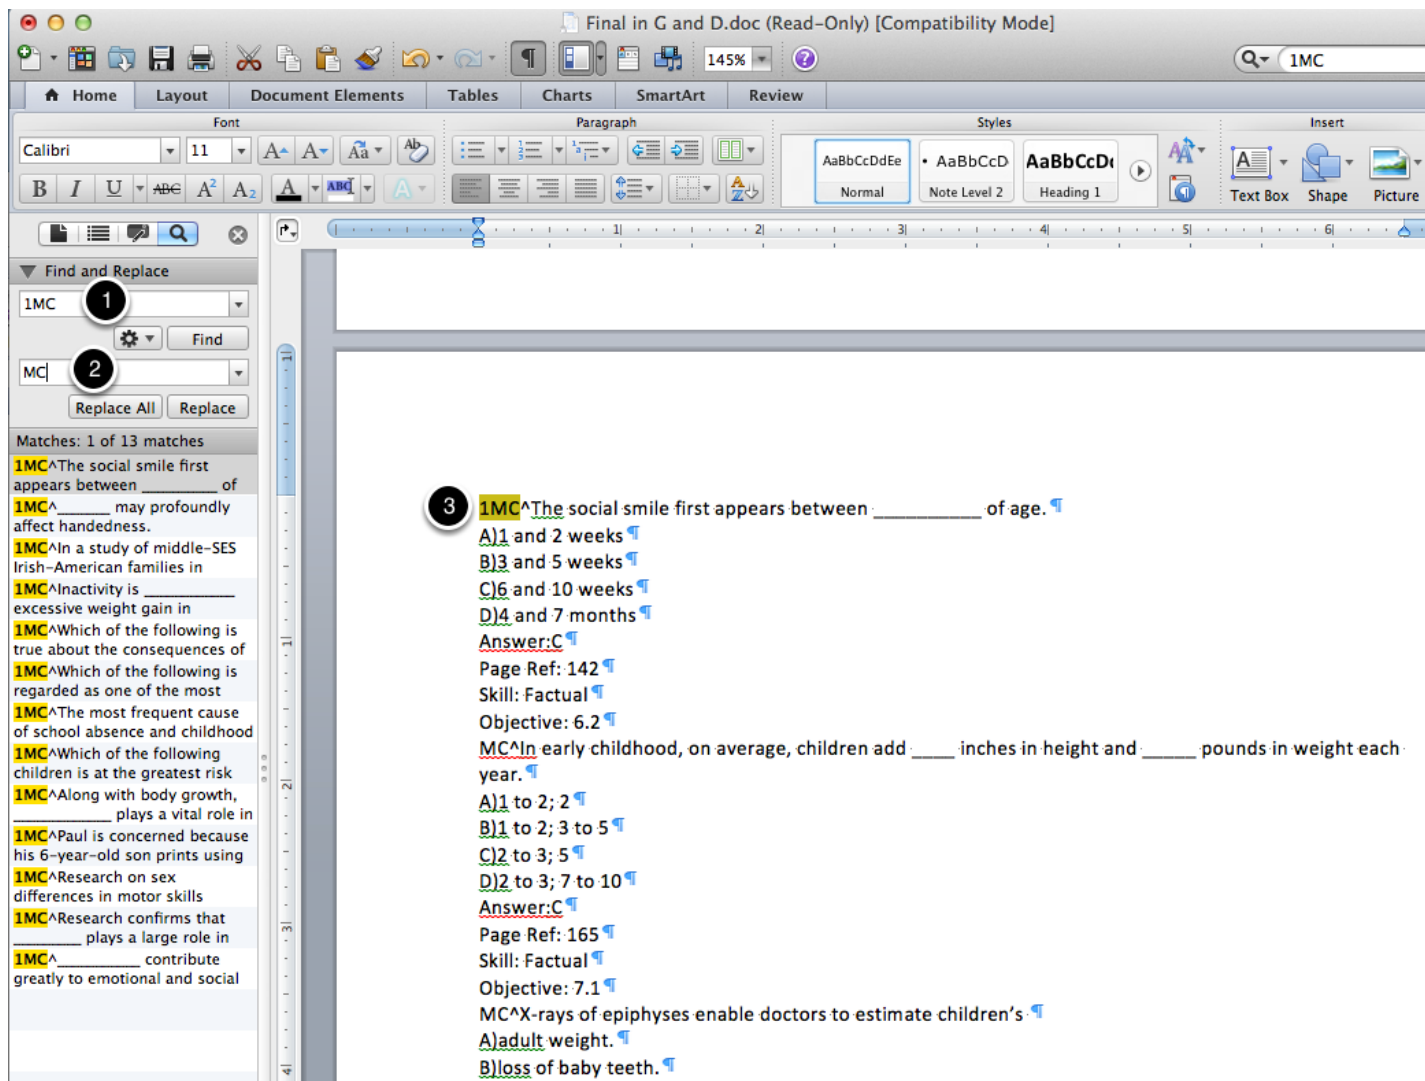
Final in G and D.doc (Read-Only) [Compatibility Mode]

145%

1MC

Home | Layout | Document Elements | Tables | Charts | SmartArt | Review

Font
Calibri | 11

Paragraph

Styles
AaBbCcDdEe Normal | • AaBbCcD Note Level 2 | AaBbCcDd Heading 1

Insert
Text Box | Shape | Picture

Find and Replace
1MC
1
Find
MC
2
Replace All | Replace

Matches: 1 of 13 matches
1MC^The social smile first appears between ________ of
1MC^______ may profoundly affect handedness.
1MC^In a study of middle-SES Irish-American families in
1MC^Inactivity is ____________ excessive weight gain in
1MC^Which of the following is true about the consequences of
1MC^Which of the following is regarded as one of the most
1MC^The most frequent cause of school absence and childhood
1MC^Which of the following children is at the greatest risk
1MC^Along with body growth, ____________ plays a vital role in
1MC^Paul is concerned because his 6-year-old son prints using
1MC^Research on sex differences in motor skills
1MC^Research confirms that ________ plays a large role in
1MC^__________ contribute greatly to emotional and social

3
1MC^The social smile first appears between __________ of age.
A)1 and 2 weeks
B)3 and 5 weeks
C)6 and 10 weeks
D)4 and 7 months
Answer:C
Page Ref: 142
Skill: Factual
Objective: 6.2
MC^In early childhood, on average, children add ____ inches in height and _____ pounds in weight each year.
A)1 to 2; 2
B)1 to 2; 3 to 5
C)2 to 3; 5
D)2 to 3; 7 to 10
Answer:C
Page Ref: 165
Skill: Factual
Objective: 7.1
MC^X-rays of epiphyses enable doctors to estimate children's
A)adult weight.
B)loss of baby teeth.